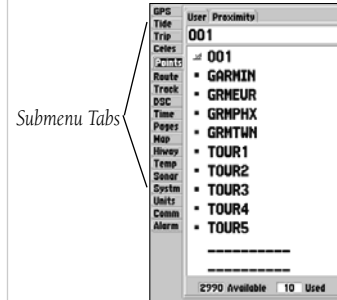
Submenu Tabs

GPS
Tide
Trip
Celes
Points
Route
Track
DSC
Time
Pages
Map
Hiway
Temp
Sonar
Systm
Units
Comm
Alarm

User Proximity

001

001
GARMIN
GRMEUR
GRMPHX
GRMTWN
TOUR1
TOUR2
TOUR3
TOUR4
TOUR5

2990 Available 10 Used